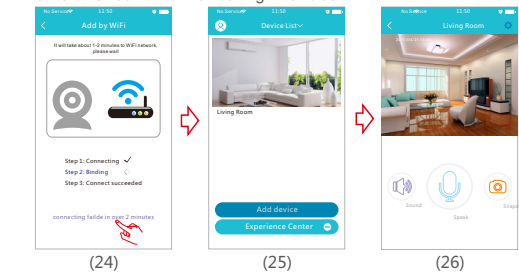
No Service 11:50

Add by WiFi

It will take about 1~2 minutes to WiFi network, please wait

Step 1: Connecting ✓

Step 2: Binding

Step 3: Connect succeeded

connecting failde in over 2 minutes

(24)

No Service 11:50

Device List

Living Room

Add device

Experience Center

(25)

No Service 11:50

Living Room

Sound

Speak

Snapt

(26)